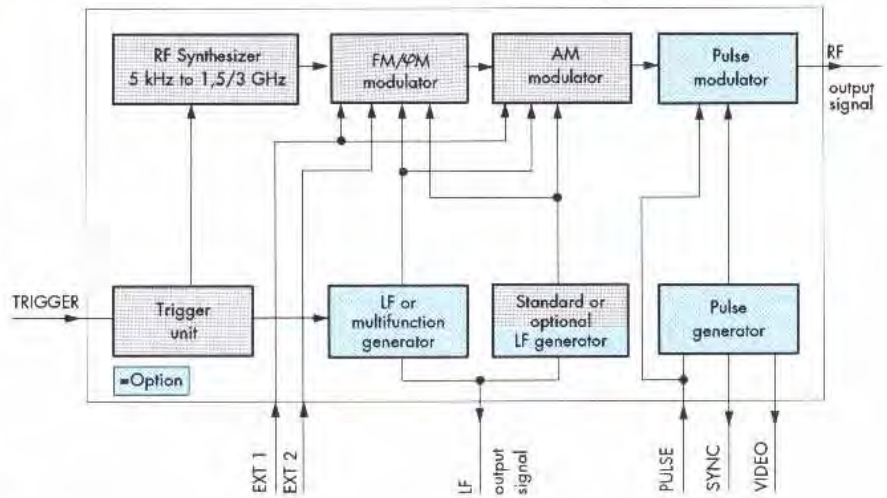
RF Synthesizer 5 kHz to 1,5/3 GHz

FM/ϕM modulator

AM modulator

Pulse modulator

RF

output signal

TRIGGER

Trigger unit

LF or multifunction generator

Standard or optional LF generator

Pulse generator

=Option

EXT 1

EXT 2

LF

output signal

PULSE

SYNC

VIDEO